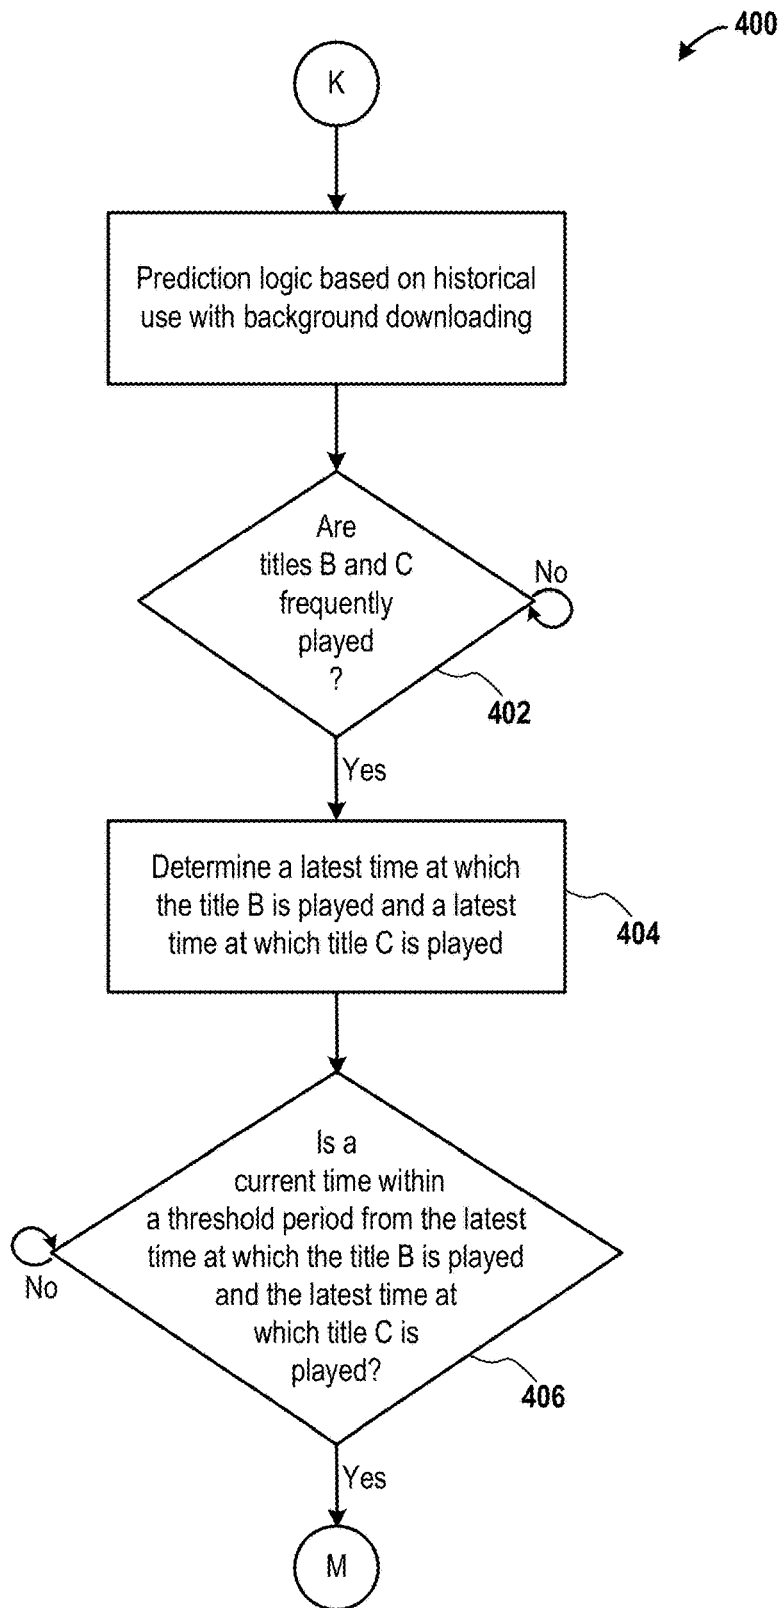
400

K

Prediction logic based on historical use with background downloading

Are titles B and C frequently played ?

No

402

Yes

Determine a latest time at which the title B is played and a latest time at which title C is played

404

Is a current time within a threshold period from the latest time at which the title B is played and the latest time at which title C is played?

No

406

Yes

M